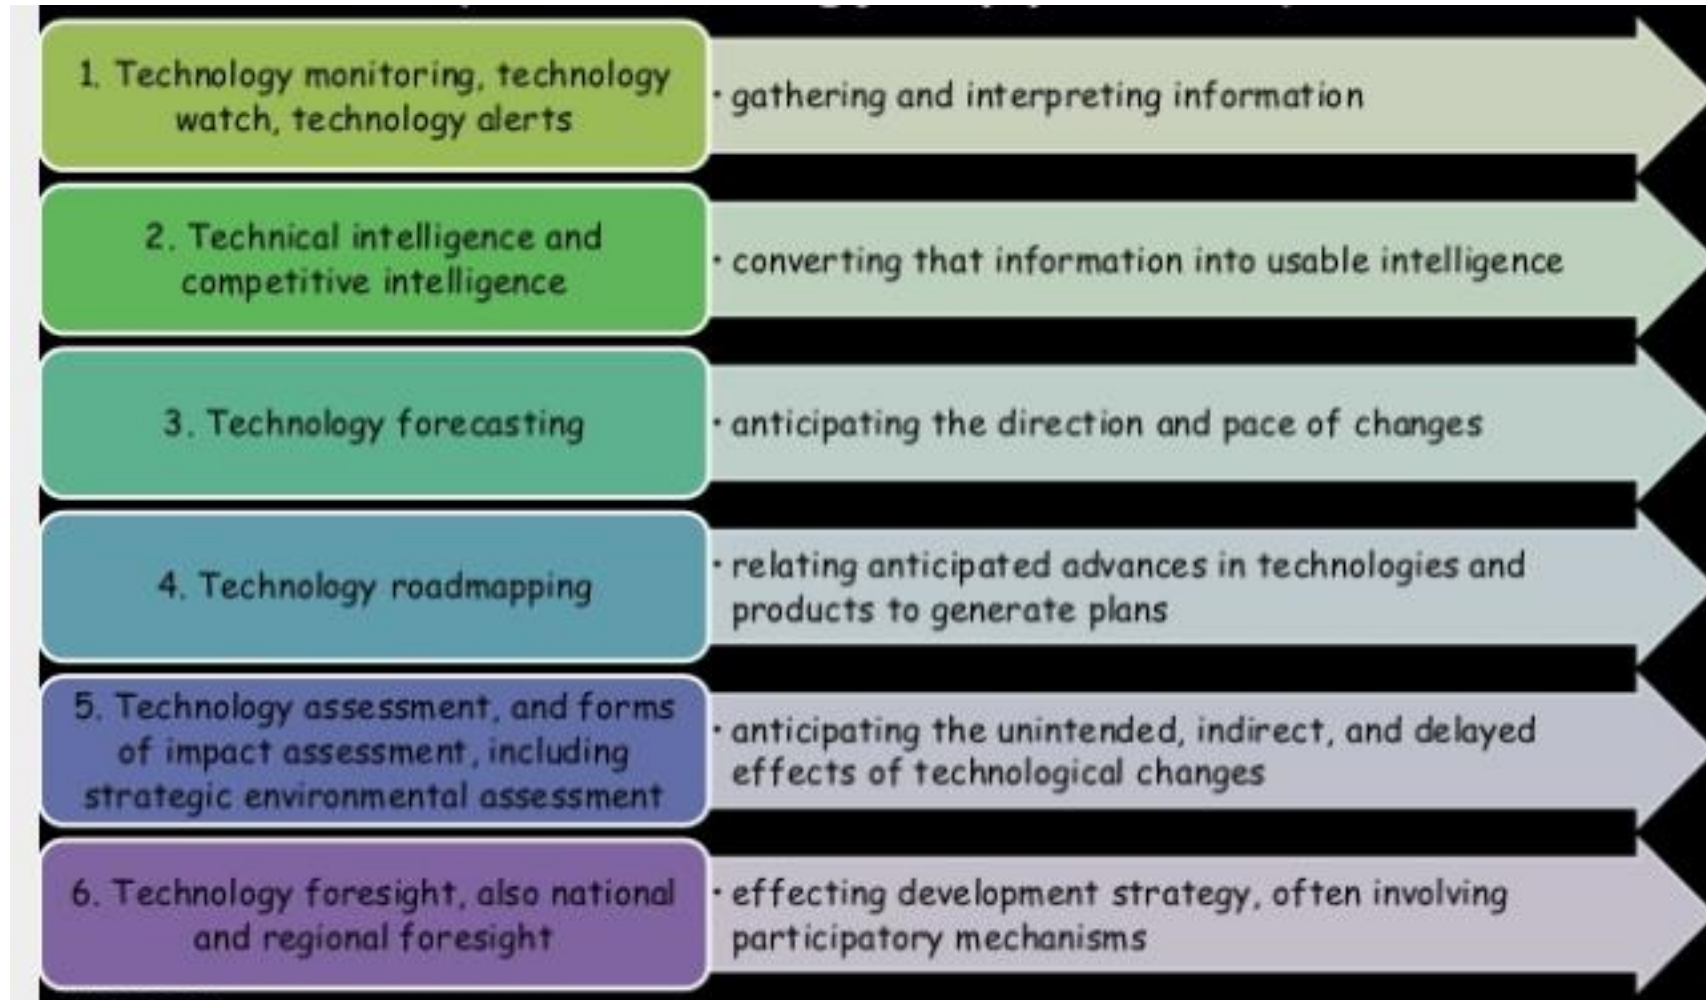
1. Technology monitoring, technology watch, technology alerts

• gathering and interpreting information

2. Technical intelligence and competitive intelligence

• converting that information into usable intelligence

3. Technology forecasting

• anticipating the direction and pace of changes

4. Technology roadmapping

• relating anticipated advances in technologies and products to generate plans

5. Technology assessment, and forms of impact assessment, including strategic environmental assessment

• anticipating the unintended, indirect, and delayed effects of technological changes

6. Technology foresight, also national and regional foresight

• effecting development strategy, often involving participatory mechanisms